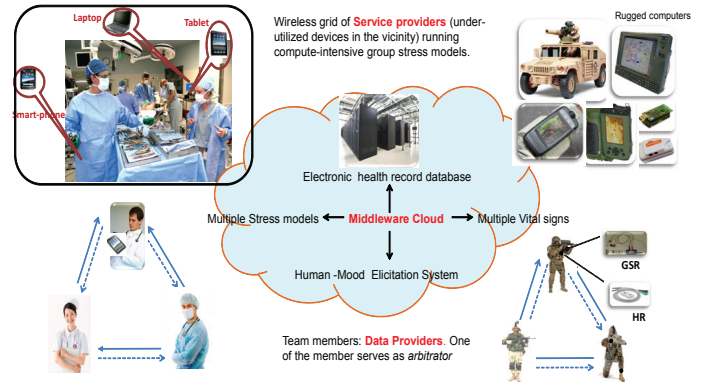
Laptop

Tablet

Smart-phone

Wireless grid of Service providers (under-utilized devices in the vicinity) running compute-intensive group stress models.

Rugged computers

Electronic health record database

Multiple Stress models

Middleware Cloud

Multiple Vital signs

Human -Mood Elicitation System

GSR

HR

Team members: Data Providers. One of the member serves as arbitrator